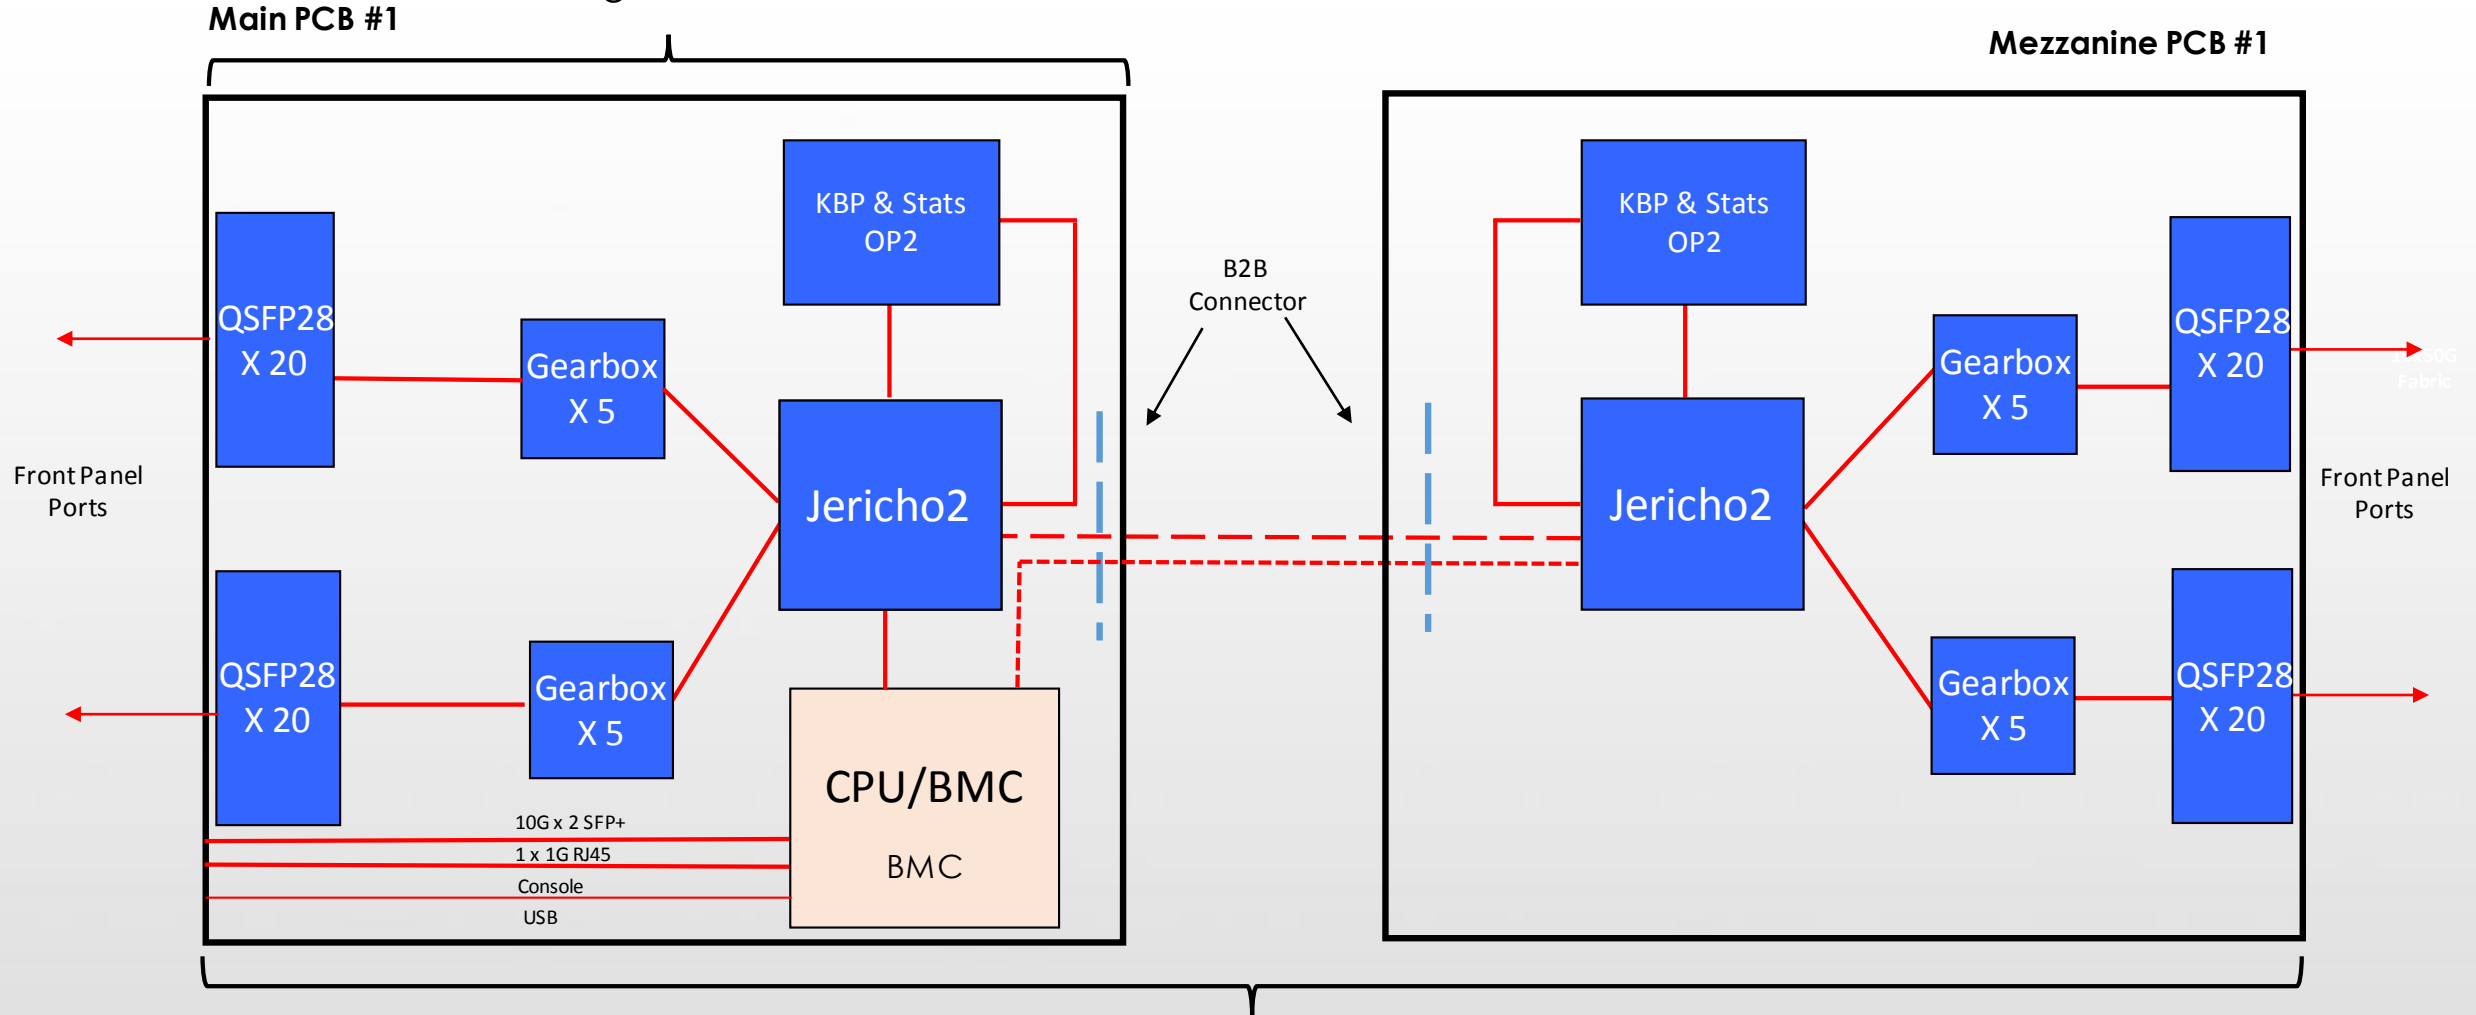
Main PCB #1

Mezzanine PCB #1

QSFP28
X 20

Gearbox
X 5

KBP & Stats
OP2

Jericho2

QSFP28
X 20

Gearbox
X 5

CPU/BMC

BMC

10G x 2 SFP+

1 x 1G RJ45

Console

USB

Front Panel
Ports

B2B
Connector

KBP & Stats
OP2

Jericho2

Gearbox
X 5

QSFP28
X 20

Gearbox
X 5

QSFP28
X 20

Front Panel
Ports